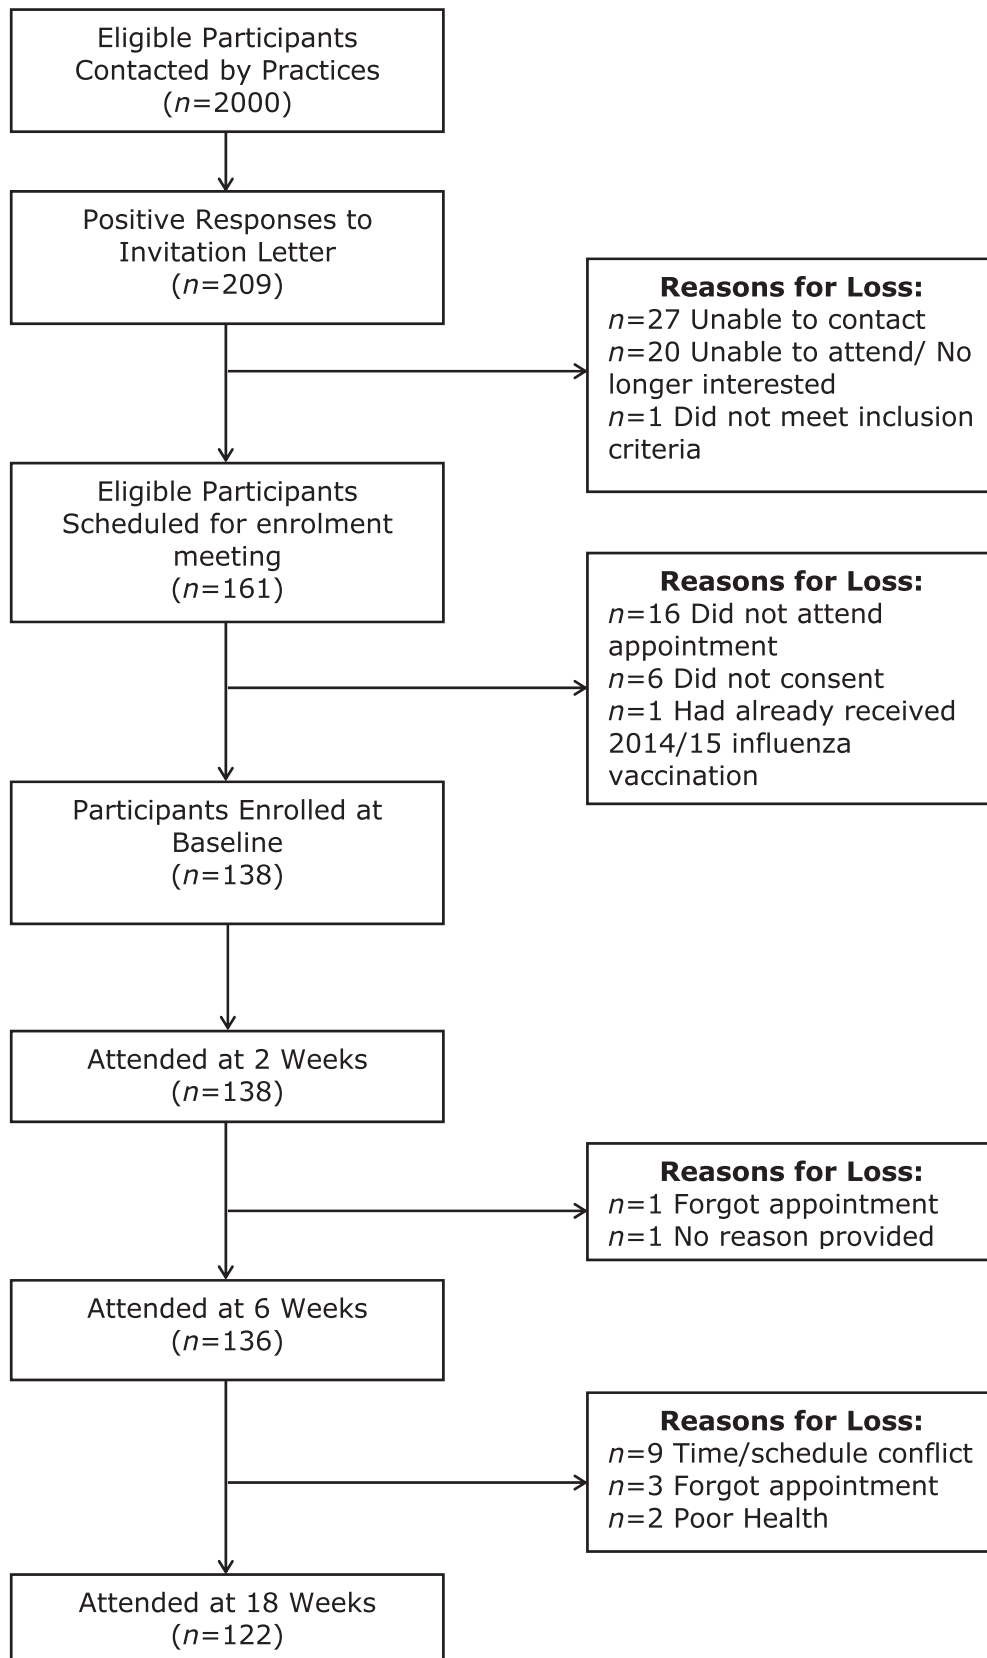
Eligible Participants Contacted by Practices ($n$=2000)

Positive Responses to Invitation Letter ($n$=209)

**Reasons for Loss:**
$n$=27 Unable to contact
$n$=20 Unable to attend/ No longer interested
$n$=1 Did not meet inclusion criteria

Eligible Participants Scheduled for enrolment meeting ($n$=161)

**Reasons for Loss:**
$n$=16 Did not attend appointment
$n$=6 Did not consent
$n$=1 Had already received 2014/15 influenza vaccination

Participants Enrolled at Baseline ($n$=138)

Attended at 2 Weeks ($n$=138)

**Reasons for Loss:**
$n$=1 Forgot appointment
$n$=1 No reason provided

Attended at 6 Weeks ($n$=136)

**Reasons for Loss:**
$n$=9 Time/schedule conflict
$n$=3 Forgot appointment
$n$=2 Poor Health

Attended at 18 Weeks ($n$=122)